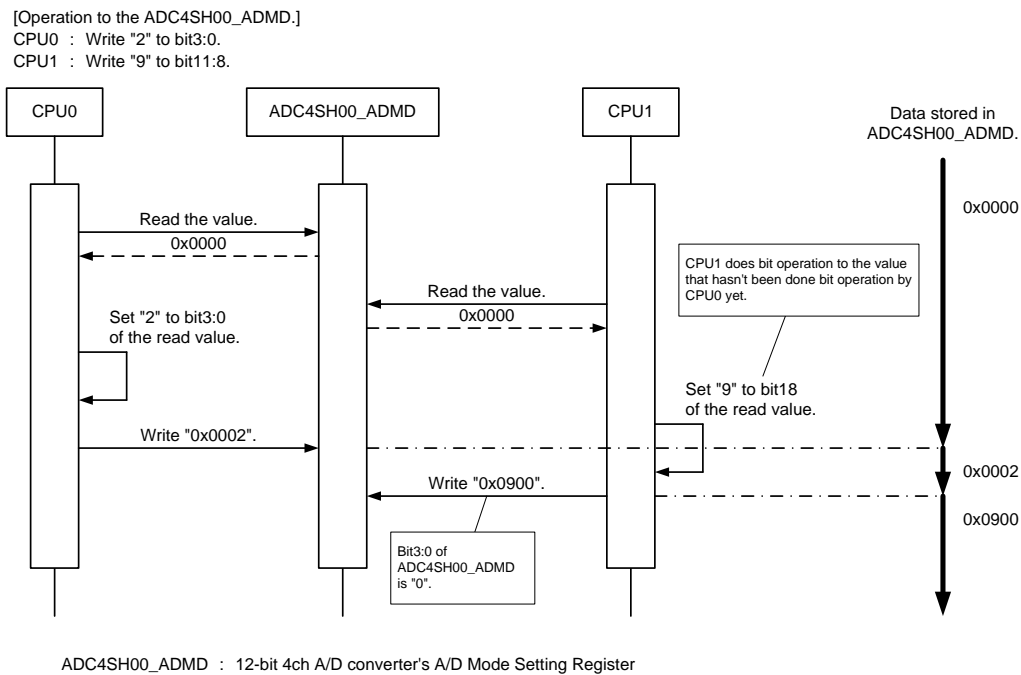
[Operation to the ADC4SH00_ADMD.]
CPU0 : Write "2" to bit3:0.
CPU1 : Write "9" to bit11:8.

CPU0

ADC4SH00_ADMD

CPU1

Data stored in ADC4SH00_ADMD.

0x0000

Read the value.

0x0000

CPU1 does bit operation to the value that hasn't been done bit operation by CPU0 yet.

Read the value.

0x0000

Set "2" to bit3:0 of the read value.

Set "9" to bit18 of the read value.

Write "0x0002".

0x0002

Write "0x0900".

0x0900

Bit3:0 of ADC4SH00_ADMD is "0".

ADC4SH00_ADMD : 12-bit 4ch A/D converter's A/D Mode Setting Register